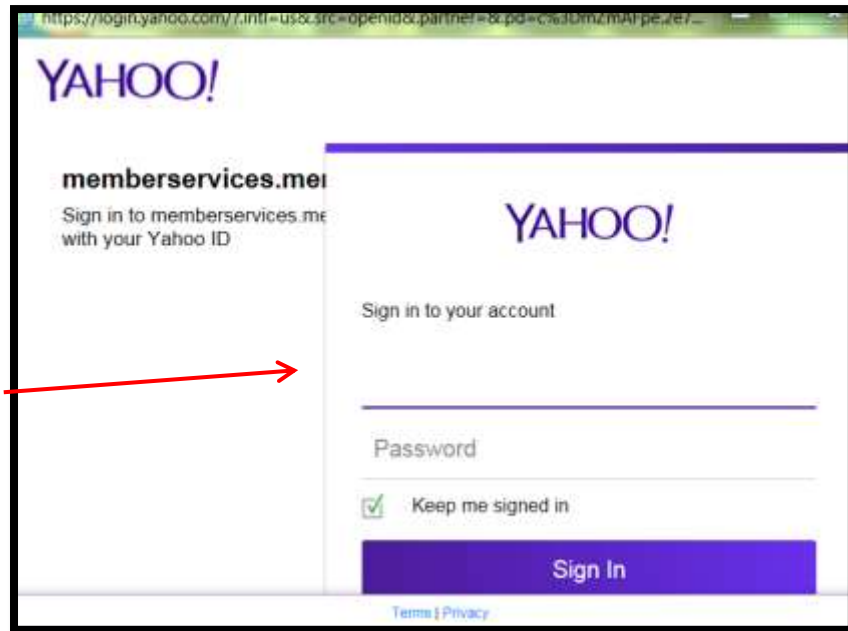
https://login.yahoo.com/?.intl=us&.src=openid&.partner=&.pd=c%3DmzmAFpe.2e7...

YAHOO!

memberservices.me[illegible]

Sign in to memberservices.me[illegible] with your Yahoo ID

YAHOO!

Sign in to your account

Password

Keep me signed in

Sign In

Terms | Privacy